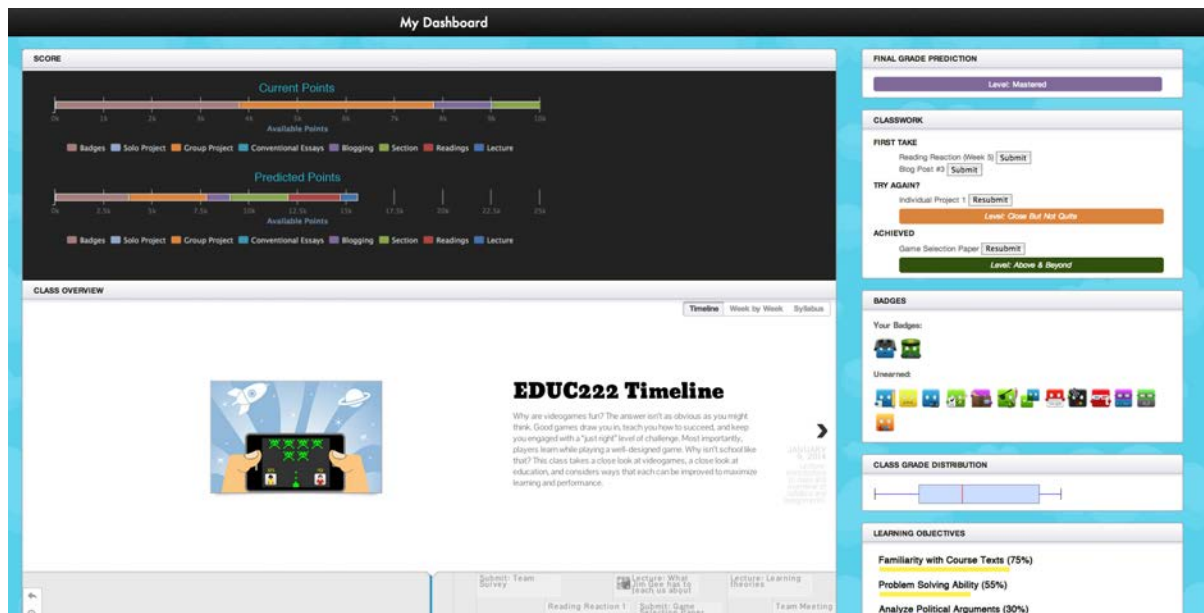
My Dashboard

SCORE

Current Points

0k 1k 2k 3k 4k 5k 6k 7k 8k 9k 10k

Available Points

Badges Solo Project Group Project Conventional Essays Blogging Section Readings Lecture

Predicted Points

0k 2.5k 5k 7.5k 10k 12.5k 15k 17.5k 20k 22.5k 25k

Available Points

Badges Solo Project Group Project Conventional Essays Blogging Section Readings Lecture

CLASS OVERVIEW

Timeline Week by Week Syllabus

EDUC222 Timeline

Why are videogames fun? The answer isn't as obvious as you might think. Good games draw you in, teach you how to succeed, and keep you engaged with a "just right" level of challenge. Most importantly, players learn while playing a well-designed game. Why isn't school like that? This class takes a close look at videogames, a close look at education, and considers ways that each can be improved to maximize learning and performance.

JANUARY 6, 2014 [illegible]

Submit: Team Survey
Lecture: What Jim Gee has to teach us about
Lecture: Learning theories
Reading Reaction 1
Submit: Game Selection Paper
Team Meeting

FINAL GRADE PREDICTION

Level: Mastered

CLASSWORK

FIRST TAKE

Reading Reaction (Week 5) Submit
Blog Post #3 Submit

TRY AGAIN?

Individual Project 1 Resubmit

Level: Close But Not Quite

ACHIEVED

Game Selection Paper Resubmit

Level: Above & Beyond

BADGES

Your Badges:

Unearned:

CLASS GRADE DISTRIBUTION

LEARNING OBJECTIVES

Familiarity with Course Texts (75%)

Problem Solving Ability (55%)

Analyze Political Arguments (30%)